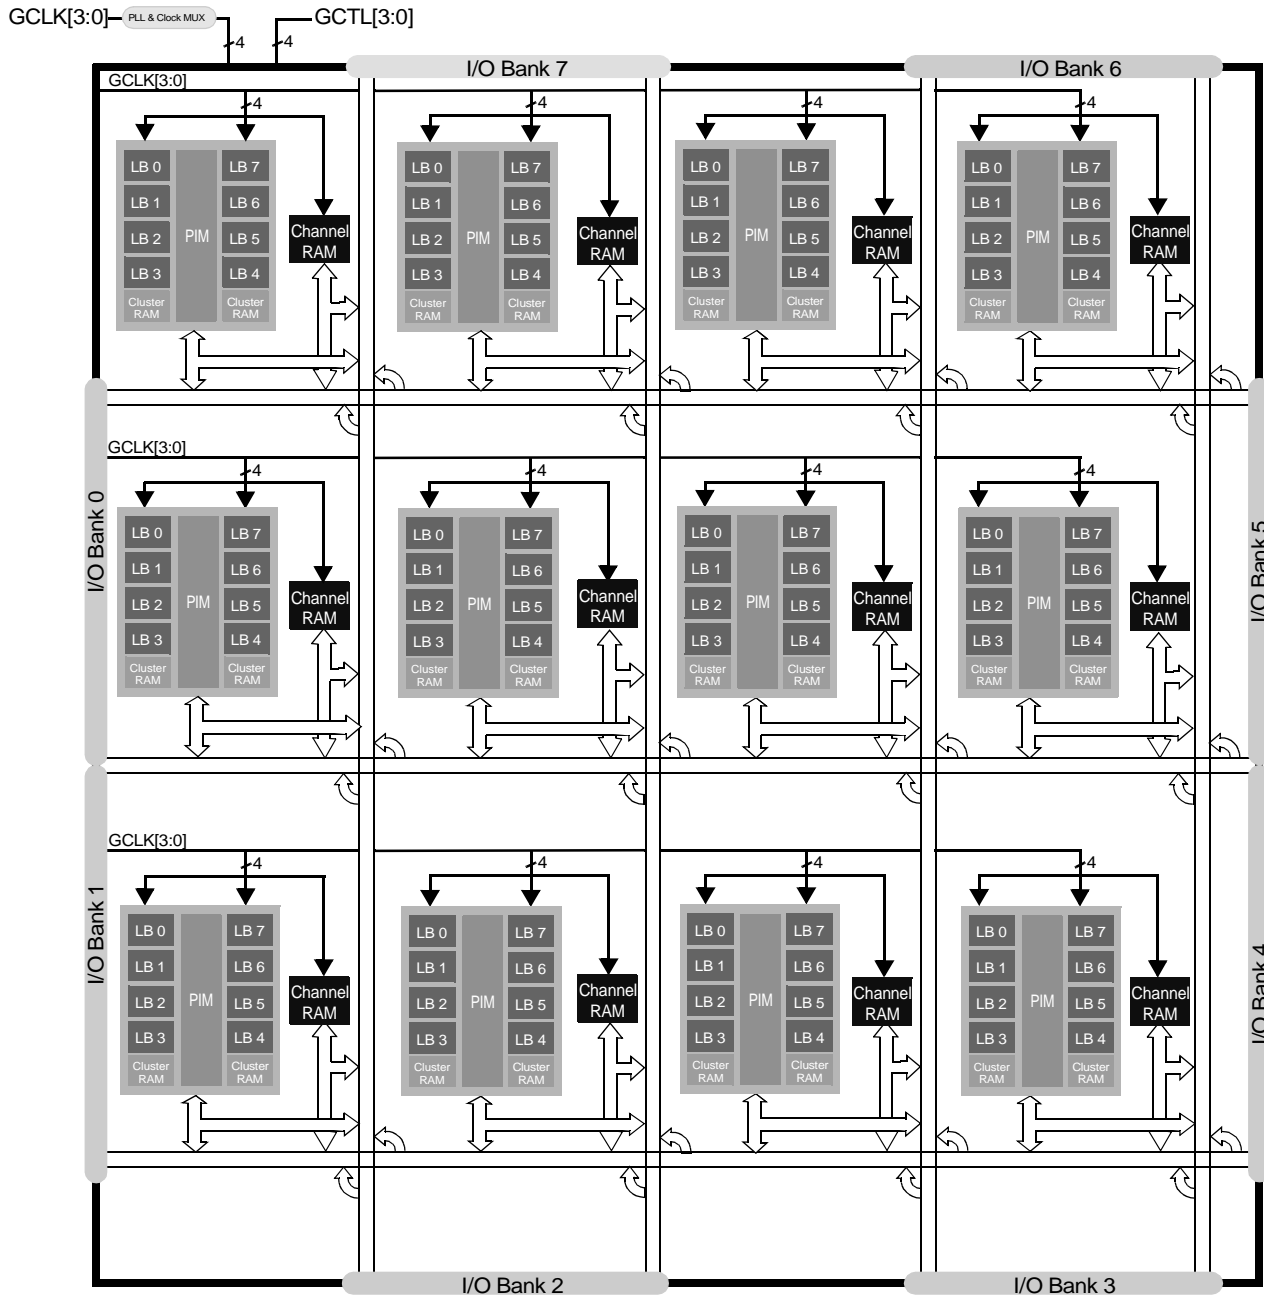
GCLK[3:0] PLL & Clock MUX GCTL[3:0]
4 4

I/O Bank 7 I/O Bank 6

GCLK[3:0]
4 4 4 4

LB 0 LB 7 LB 1 LB 6 LB 2 PIM LB 5 LB 3 LB 4 Cluster RAM Cluster RAM Channel RAM
LB 0 LB 7 LB 1 LB 6 LB 2 PIM LB 5 LB 3 LB 4 Cluster RAM Cluster RAM Channel RAM
LB 0 LB 7 LB 1 LB 6 LB 2 PIM LB 5 LB 3 LB 4 Cluster RAM Cluster RAM Channel RAM
LB 0 LB 7 LB 1 LB 6 LB 2 PIM LB 5 LB 3 LB 4 Cluster RAM Cluster RAM Channel RAM

GCLK[3:0]
4 4 4 4

I/O Bank 0

LB 0 LB 7 LB 1 LB 6 LB 2 PIM LB 5 LB 3 LB 4 Cluster RAM Cluster RAM Channel RAM
LB 0 LB 7 LB 1 LB 6 LB 2 PIM LB 5 LB 3 LB 4 Cluster RAM Cluster RAM Channel RAM
LB 0 LB 7 LB 1 LB 6 LB 2 PIM LB 5 LB 3 LB 4 Cluster RAM Cluster RAM Channel RAM
LB 0 LB 7 LB 1 LB 6 LB 2 PIM LB 5 LB 3 LB 4 Cluster RAM Cluster RAM Channel RAM

I/O Bank 5

GCLK[3:0]
4 4 4 4

I/O Bank 1

LB 0 LB 7 LB 1 LB 6 LB 2 PIM LB 5 LB 3 LB 4 Cluster RAM Cluster RAM Channel RAM
LB 0 LB 7 LB 1 LB 6 LB 2 PIM LB 5 LB 3 LB 4 Cluster RAM Cluster RAM Channel RAM
LB 0 LB 7 LB 1 LB 6 LB 2 PIM LB 5 LB 3 LB 4 Cluster RAM Cluster RAM Channel RAM
LB 0 LB 7 LB 1 LB 6 LB 2 PIM LB 5 LB 3 LB 4 Cluster RAM Cluster RAM Channel RAM

I/O Bank 4

I/O Bank 2 I/O Bank 3